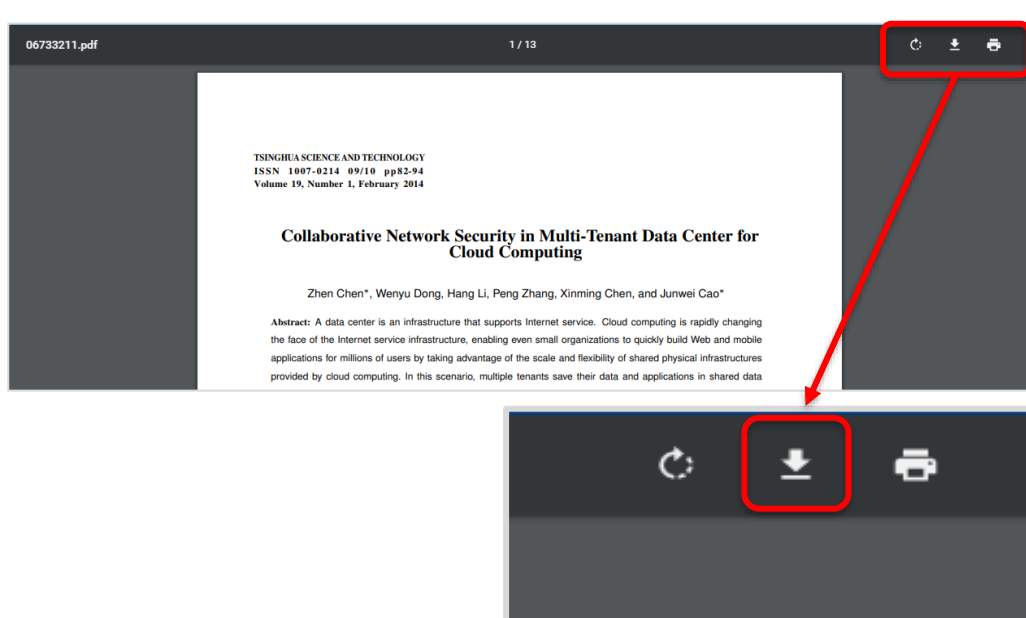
06733211.pdf

1 / 13

TSINGHUA SCIENCE AND TECHNOLOGY
ISSN 1007-0214 09/10 pp82-94
Volume 19, Number 1, February 2014

Collaborative Network Security in Multi-Tenant Data Center for Cloud Computing

Zhen Chen*, Wenyu Dong, Hang Li, Peng Zhang, Xinming Chen, and Junwei Cao*

Abstract: A data center is an infrastructure that supports Internet service. Cloud computing is rapidly changing the face of the Internet service infrastructure, enabling even small organizations to quickly build Web and mobile applications for millions of users by taking advantage of the scale and flexibility of shared physical infrastructures provided by cloud computing. In this scenario, multiple tenants save their data and applications in shared data